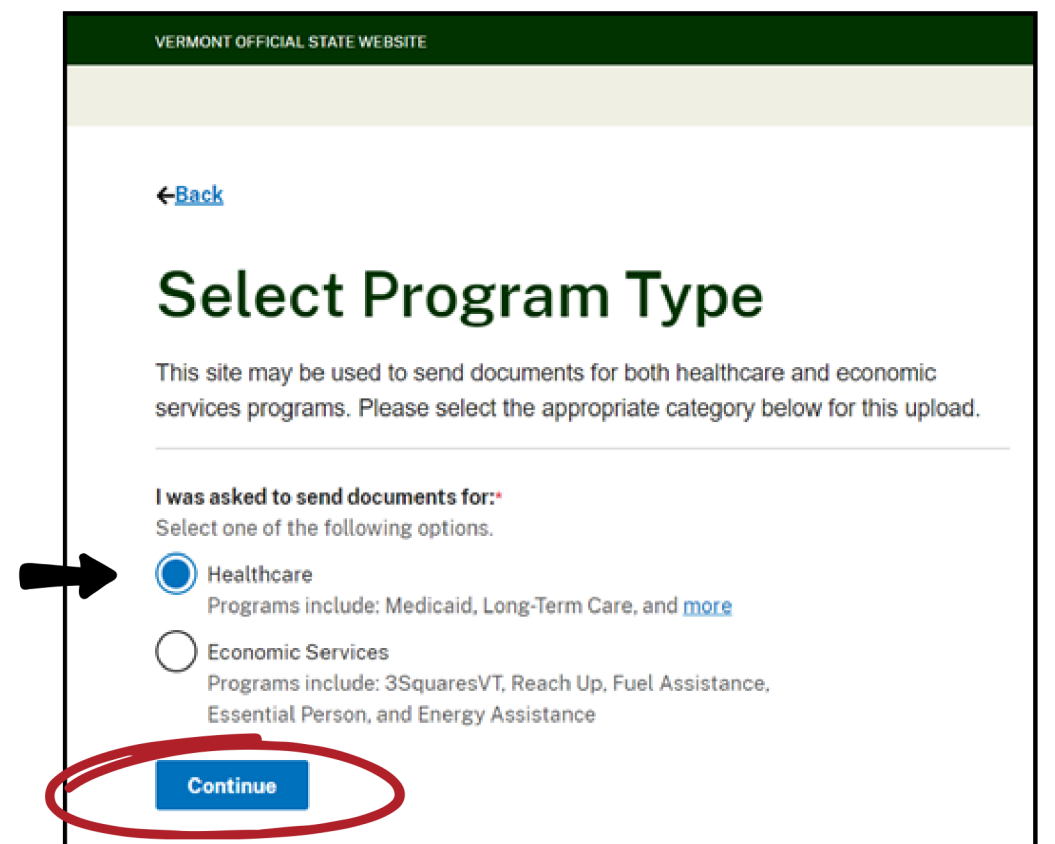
VERMONT OFFICIAL STATE WEBSITE

←Back

Select Program Type

This site may be used to send documents for both healthcare and economic services programs. Please select the appropriate category below for this upload.

I was asked to send documents for:*
Select one of the following options.

Healthcare
Programs include: Medicaid, Long-Term Care, and more

Economic Services
Programs include: 3SquaresVT, Reach Up, Fuel Assistance, Essential Person, and Energy Assistance

Continue